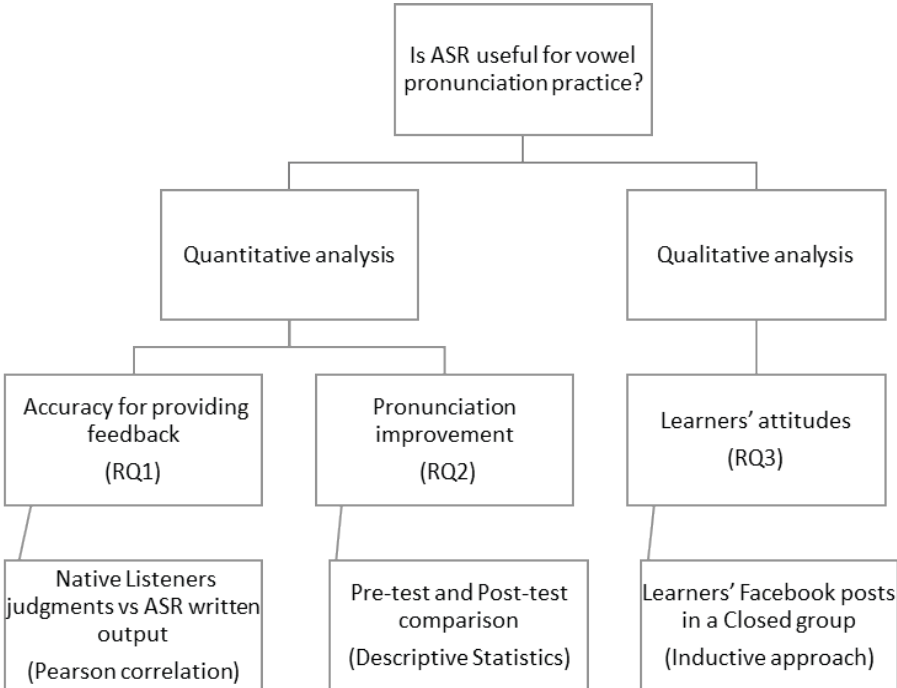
Is ASR useful for vowel pronunciation practice?

Quantitative analysis

Qualitative analysis

Accuracy for providing feedback
(RQ1)

Pronunciation improvement
(RQ2)

Learners' attitudes
(RQ3)

Native Listeners judgments vs ASR written output
(Pearson correlation)

Pre-test and Post-test comparison
(Descriptive Statistics)

Learners' Facebook posts in a Closed group
(Inductive approach)